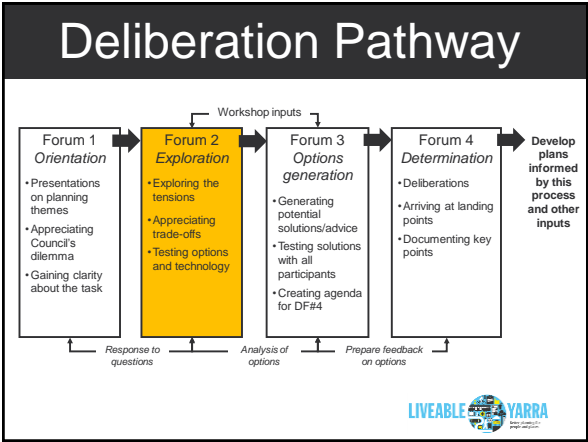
Deliberation Pathway

Workshop inputs

Forum 1
*Orientation*

- Presentations on planning themes
- Appreciating Council's dilemma
- Gaining clarity about the task

Forum 2
*Exploration*

- Exploring the tensions
- Appreciating trade-offs
- Testing options and technology

Forum 3
*Options generation*

- Generating potential solutions/advice
- Testing solutions with all participants
- Creating agenda for DF#4

Forum 4
*Determination*

- Deliberations
- Arriving at landing points
- Documenting key points

**Develop plans informed by this process and other inputs**

*Response to questions*

*Analysis of options*

*Prepare feedback on options*

LIVEABLE YARRA
Better planning for people and places